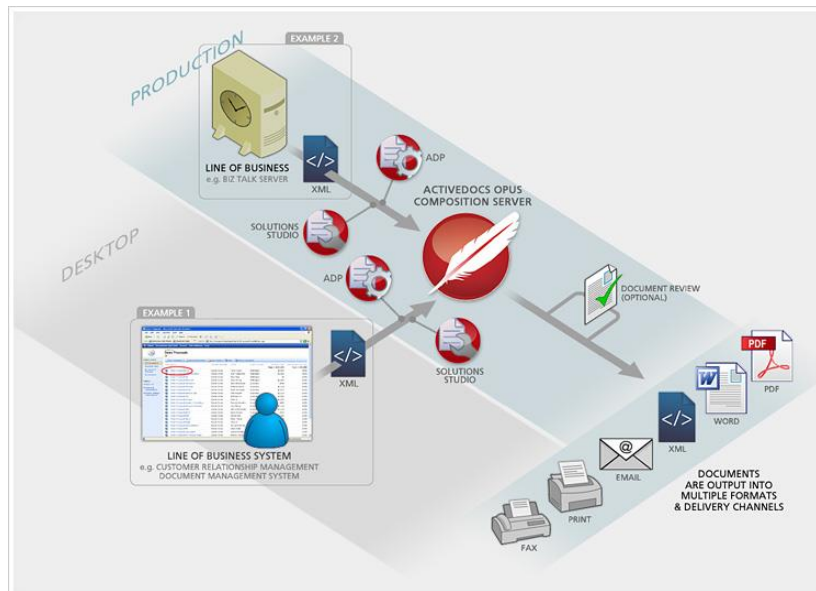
PRODUCTION

EXAMPLE 2

LINE OF BUSINESS
e.g. BIZ TALK SERVER

XML

ADP

SOLUTIONS STUDIO

ACTIVEDOCS OPUS COMPOSITION SERVER

DESKTOP

ADP

DOCUMENT REVIEW (OPTIONAL)

EXAMPLE 1

XML

SOLUTIONS STUDIO

LINE OF BUSINESS SYSTEM
e.g. CUSTOMER RELATIONSHIP MANAGEMENT
DOCUMENT MANAGEMENT SYSTEM

PDF

PDF

WORD

XML

EMAIL

PRINT

FAX

DOCUMENTS ARE OUTPUT INTO MULTIPLE FORMATS & DELIVERY CHANNELS